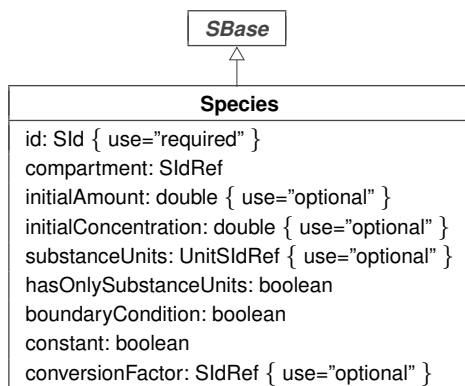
SBase

Species

id: SId { use="required" }
compartment: SIdRef
initialAmount: double { use="optional" }
initialConcentration: double { use="optional" }
substanceUnits: UnitSIdRef { use="optional" }
hasOnlySubstanceUnits: boolean
boundaryCondition: boolean
constant: boolean
conversionFactor: SIdRef { use="optional" }